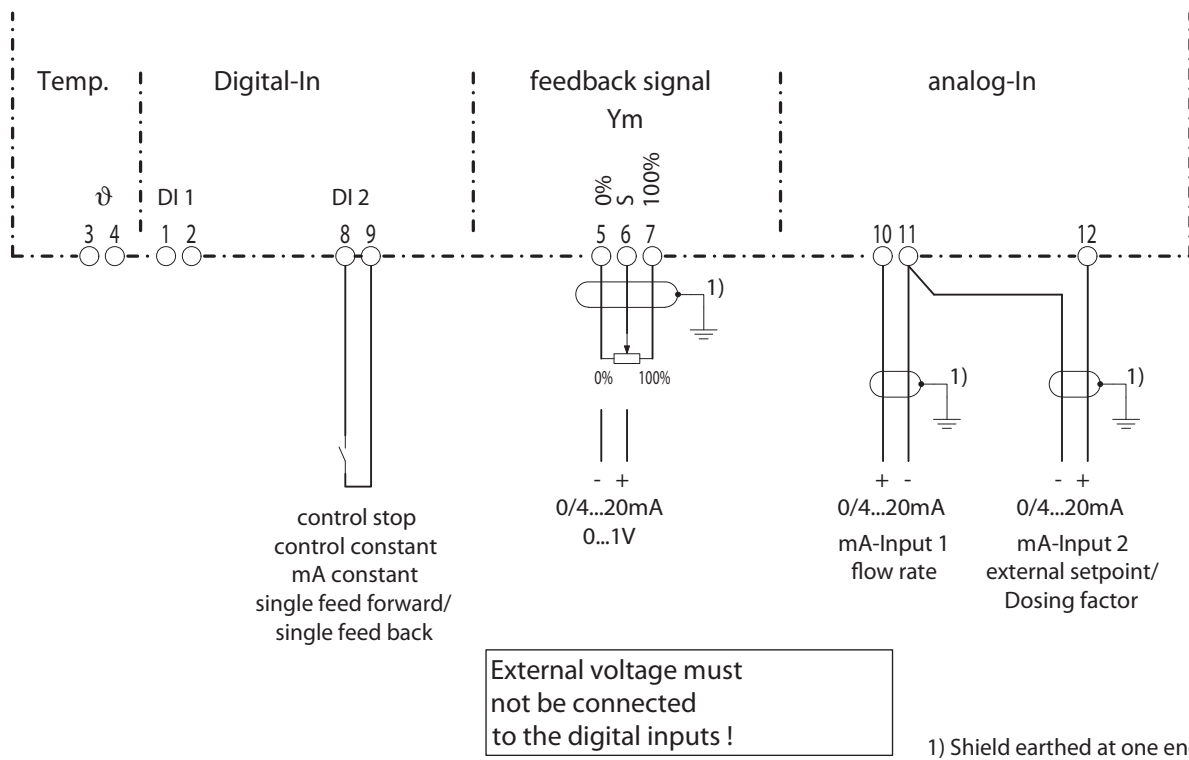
Temp.
Digital-In
feedback signal
Ym
analog-In

$\vartheta$
DI 1
DI 2
0%
S
100%

3 4
1 2
8 9
5 6 7
10 11
12

1)
0% 100%
1)
1)

- +
0/4...20mA
0...1V

+ -
0/4...20mA
mA-Input 1
flow rate

- +
0/4...20mA
mA-Input 2
external setpoint/
Dosing factor

control stop
control constant
mA constant
single feed forward/
single feed back

External voltage must
not be connected
to the digital inputs !

1) Shield earthed at one en